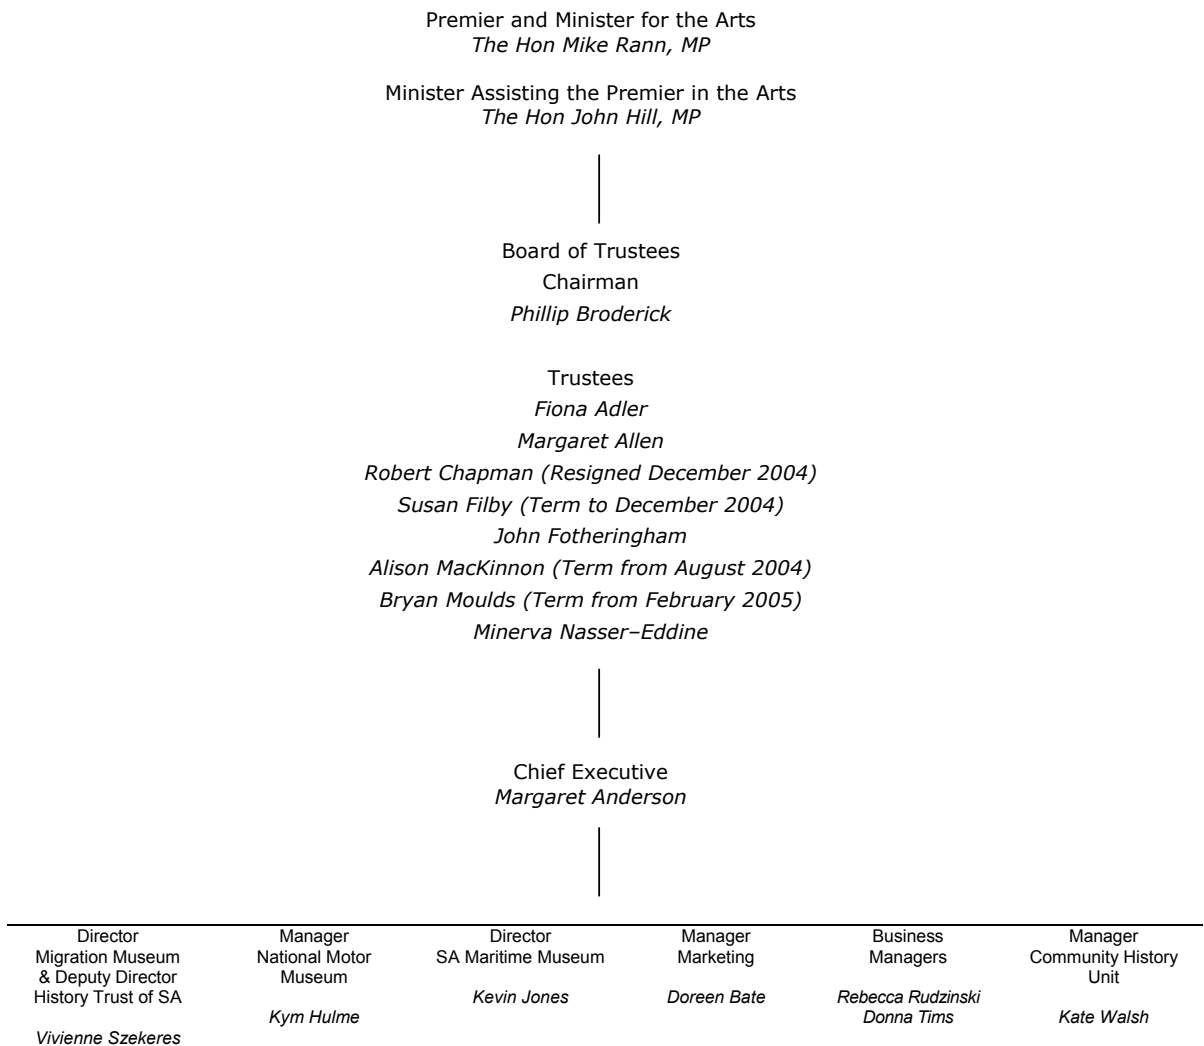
Premier and Minister for the Arts
*The Hon Mike Rann, MP*

Minister Assisting the Premier in the Arts
*The Hon John Hill, MP*

Board of Trustees
Chairman
*Phillip Broderick*

Trustees
*Fiona Adler*
*Margaret Allen*
*Robert Chapman (Resigned December 2004)*
*Susan Filby (Term to December 2004)*
*John Fotheringham*
*Alison MacKinnon (Term from August 2004)*
*Bryan Moulds (Term from February 2005)*
*Minerva Nasser–Eddine*

Chief Executive
*Margaret Anderson*

Director Migration Museum & Deputy Director History Trust of SA
*Vivienne Szekeres*

Manager National Motor Museum
*Kym Hulme*

Director SA Maritime Museum
*Kevin Jones*

Manager Marketing
*Doreen Bate*

Business Managers
*Rebecca Rudzinski*
*Donna Tims*

Manager Community History Unit
*Kate Walsh*